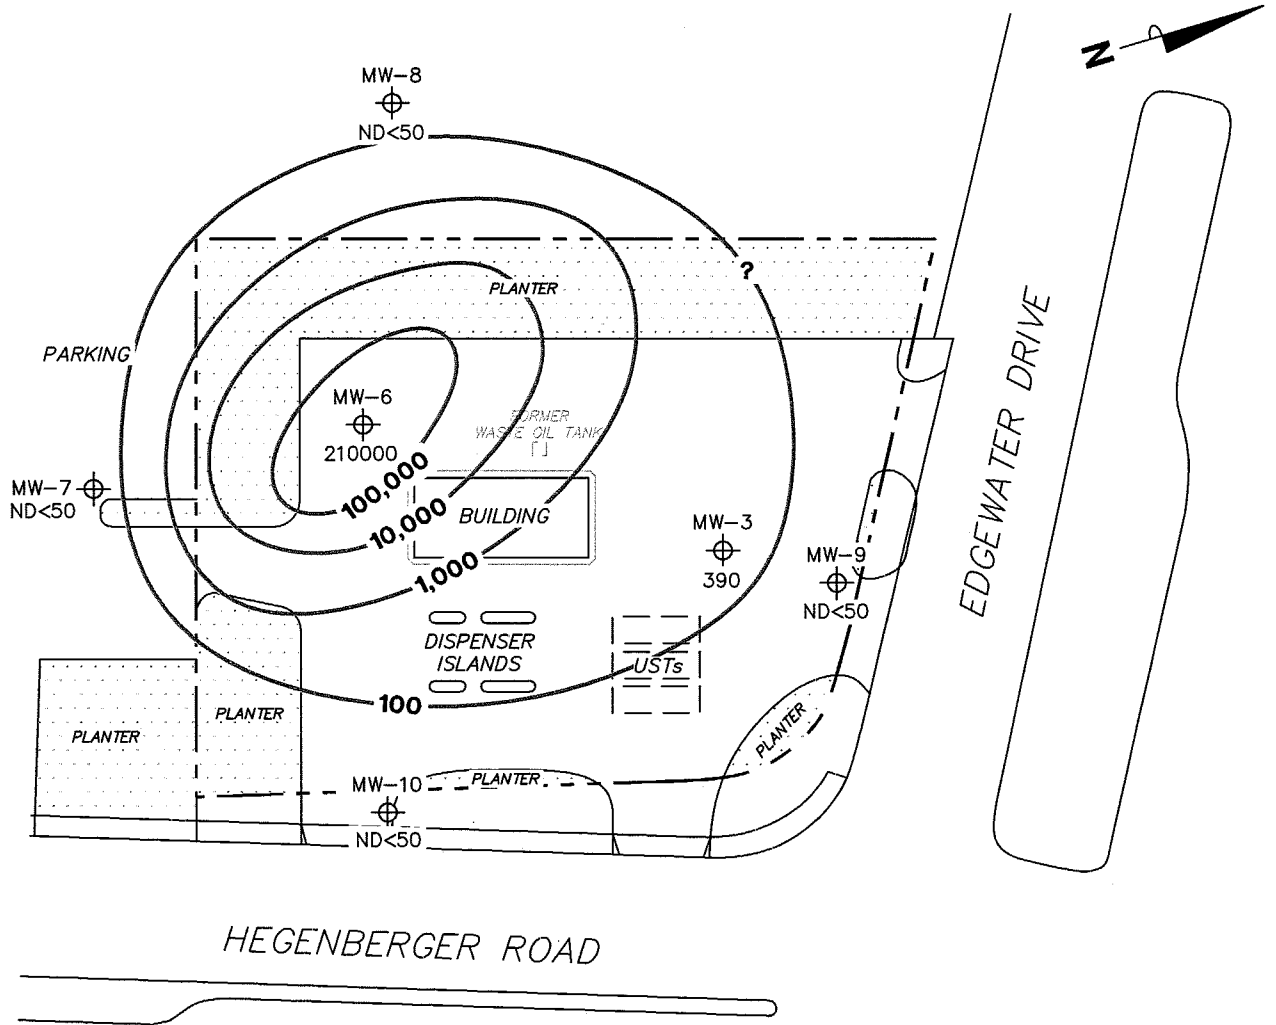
N

MW-8
ND<50

?

PLANTER

PARKING

MW-6
210000

FORMER
WASTE OIL TANK

100,000

10,000

1,000

BUILDING

MW-7
ND<50

MW-3
390

MW-9
ND<50

EDGEWATER DRIVE

DISPENSER
ISLANDS

USTs

100

PLANTER

PLANTER

PLANTER

MW-10
ND<50

PLANTER

HEGENBERGER ROAD